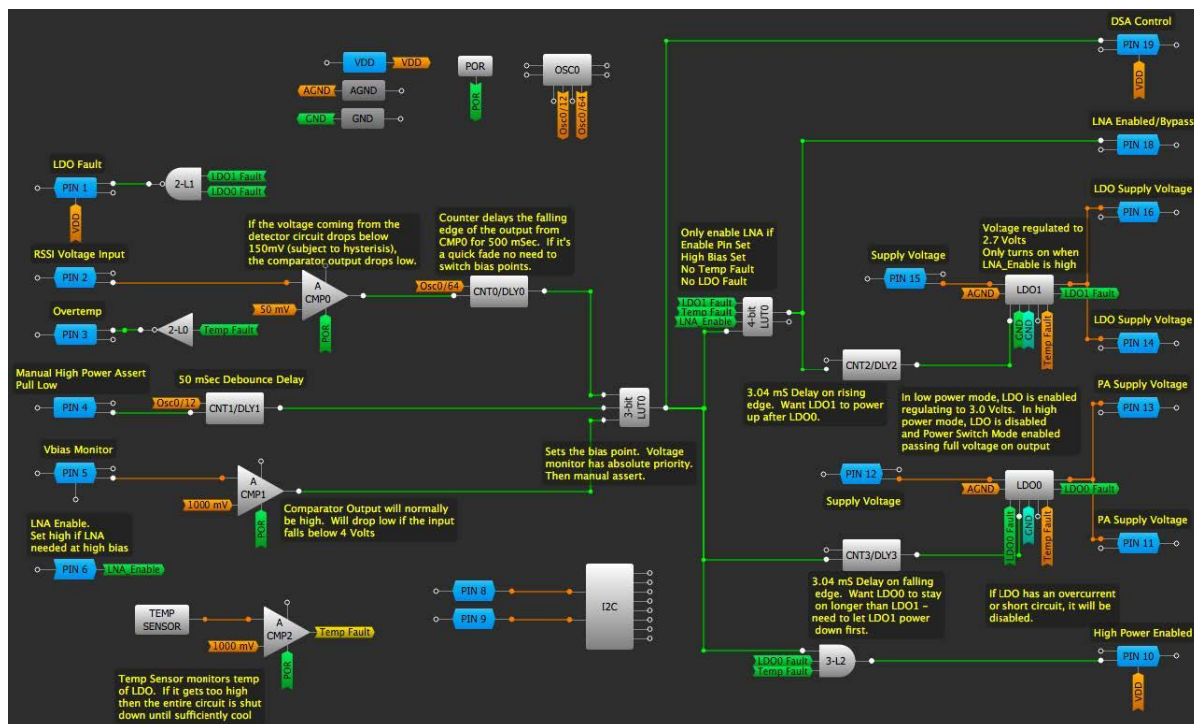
DSA Control
PIN 19
VDD
VDD
VDD
POR
POR
OSC0
Osc0/12
Osc0/64
AGND
AGND
GND
GND
LNA Enabled/Bypass
PIN 18
LDO Fault
PIN 1
2-L1
LDO1 Fault
LDO0 Fault
VDD
LDO Supply Voltage
PIN 16
If the voltage coming from the detector circuit drops below 150mV (subject to hysterisis), the comparator output drops low.
Counter delays the falling edge of the output from CMP0 for 500 mSec. If it's a quick fade no need to switch bias points.
Only enable LNA if
Enable Pin Set
High Bias Set
No Temp Fault
No LDO Fault
Voltage regulated to 2.7 Volts
Only turns on when LNA_Enable is high
RSSI Voltage Input
PIN 2
Supply Voltage
PIN 15
A CMP0
Osc0/64
CNT0/DLY0
LDO1 Fault
Temp Fault
LNA_Enable
4-bit LUT0
AGND
LDO1
LDO1 Fault
Overtemp
50 mV
PIN 3
2-L0
Temp Fault
POR
GND
GND
Temp Fault
LDO Supply Voltage
PIN 14
CNT2/DLY2
Manual High Power Assert Pull Low
50 mSec Debounce Delay
3.04 mS Delay on rising edge. Want LDO1 to power up after LDO0.
In low power mode, LDO is enabled regulating to 3.0 Volts. In high power mode, LDO is disabled and Power Switch Mode enabled passing full voltage on output
PA Supply Voltage
PIN 4
Osc0/12
CNT1/DLY1
3-bit LUT0
PIN 13
Vbias Monitor
PIN 5
Sets the bias point. Voltage monitor has absolute priority. Then manual assert.
A CMP1
PIN 12
1000 mV
Supply Voltage
AGND
LDO0
LDO0 Fault
Comparator Output will normally be high. Will drop low if the input falls below 4 Volts
POR
PA Supply Voltage
LNA Enable.
Set high if LNA needed at high bias
PIN 11
LDO0 Fault
GND
GND
Temp Fault
PIN 6
LNA_Enable
CNT3/DLY3
PIN 8
I2C
PIN 9
3.04 mS Delay on falling edge. Want LDO0 to stay on longer than LDO1 - need to let LDO1 power down first.
If LDO has an overcurrent or short circuit, it will be disabled.
TEMP SENSOR
A CMP2
Temp Fault
1000 mV
High Power Enabled
PIN 10
POR
LDO0 Fault
Temp Fault
3-L2
VDD
Temp Sensor monitors temp of LDO. If it gets too high then the entire circuit is shut down until sufficiently cool